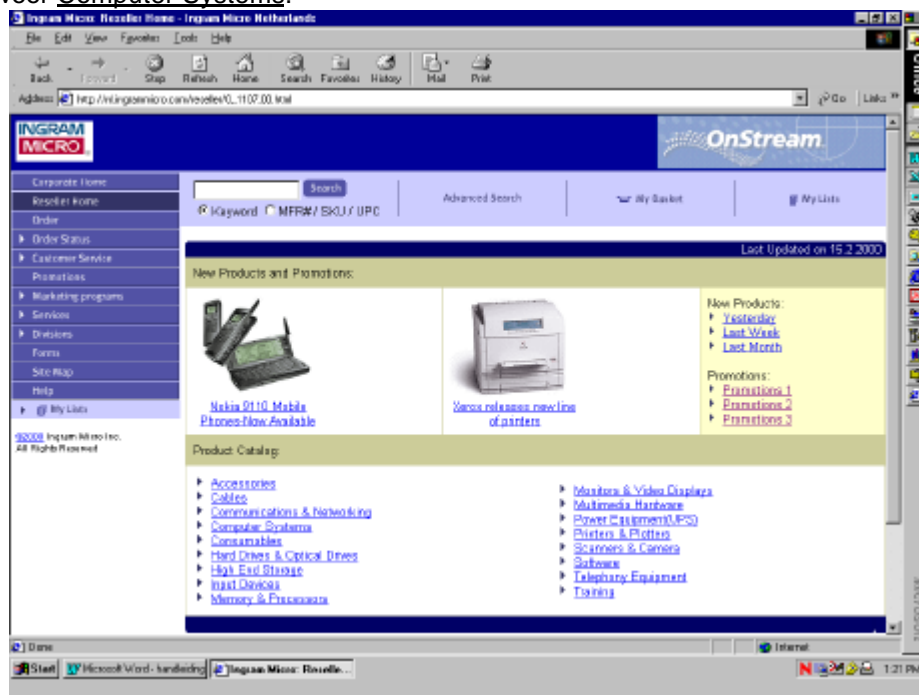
voor Computer Systems.

Ingram Micro: Reseller Home - Ingram Micro Netherlands

File Edit View Favorites Tools Help

Back Forward Stop Refresh Home Search Favorites History Mail Print

Address http://nl.ingrammicro.com/reseller/0,,1107,00.html

Go Links

INGRAM MICRO

OnStream

Corporate Home
Reseller Home
Order
Order Status
Customer Service
Promotions
Marketing programs
Services
Divisions
Forms
Site Map
Help
My Lists

©2000 Ingram Micro Inc. All Rights Reserved

Search
Keyword MFR#/ SKU / UPC
Advanced Search
My Basket
My Lists

Last Updated on 15.2.2000

New Products and Promotions:

Nokia 9110 Mobile Phones-Now Available

Xerox releases new line of printers

New Products:
Yesterday
Last Week
Last Month

Promotions:
Promotions 1
Promotions 2
Promotions 3

Product Catalog:

Accessories
Cables
Communications & Networking
Computer Systems
Consumables
Hard Drives & Optical Drives
High End Storage
Input Devices
Memory & Processors

Monitors & Video Displays
Multimedia Hardware
Power Equipment(UPS)
Printers & Plotters
Scanners & Camera
Software
Telephony Equipment
Training

Done
Internet

Start Microsoft Word - handleiding Ingram Micro: Reselle...
1:21 PM